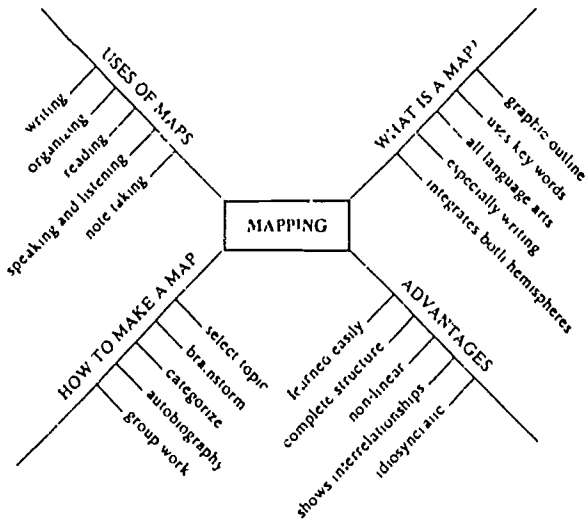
MAPPING

USES OF MAPS
writing
organizing
reading
speaking and listening
note taking

WHAT IS A MAP
graphic outline
uses key words
all language arts
especially writing
integrates both hemispheres

HOW TO MAKE A MAP
select topic
brainstorm
categorize
autobiography
group work

ADVANTAGES
learned easily
complete structure
non-linear
shows interrelationships
idiosyncratic